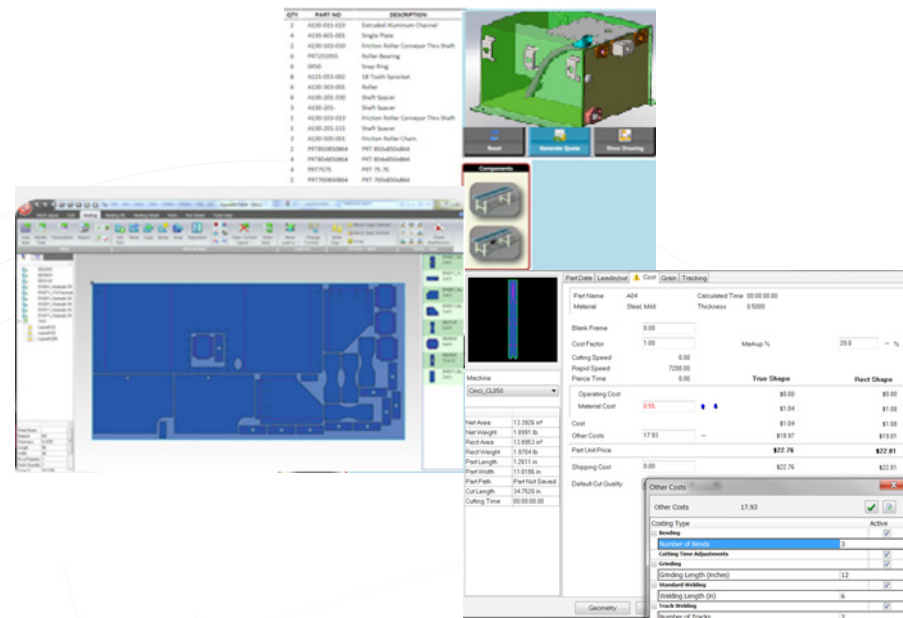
| QTY | PART NO | DESCRIPTION |
|---|---|---|
| 2 | A130-011-023 | Extruded Aluminum Channel |
| 4 | A130-401-001 | Single Plate |
| 2 | A130-103-010 | Friction Roller Conveyor Thru Shaft |
| 6 | PRT255955 | Roller Bearing |
| 6 | SR50 | Snap Ring |
| 8 | A115-053-002 | 18 Tooth Sprocket |
| 4 | A130-303-001 | Roller |
| 4 | A130-201-330 | Shaft Spacer |
| 2 | A130-201- | Shaft Spacer |
| 1 | A130-103-013 | Friction Roller Conveyor Thru Shaft |
| 2 | A130-201-111 | Shaft Spacer |
| 1 | A130-500-001 | Friction Roller Chain |
| 1 | PRT850850864 | PRT 850x850x864 |
| 1 | PRT854850864 | PRT 854x850x864 |
| 4 | PRT7575 | PRT 75.75 |
| 1 | PRT700850864 | PRT 700x850x864 |

Reset
Generate Quote
Show Drawing

Components

Part Data | Leadin/out | Cost | Grain | Tracking

Part Name A04
Material Steel, Mild
Calculated Time 00:00:00.00
Thickness 0.5000

Blank Frame 0.00
Cost Factor 1.00
Markup % 20.0 %
Cutting Speed 0.00
Rapid Speed 7200.00
Pierce Time 0.00

| | True Shape | Rect Shape |
|---|---|---|
| Operating Cost | \$0.00 | \$0.00 |
| Material Cost 0.55 | \$1.04 | \$1.08 |
| Cost | \$1.04 | \$1.08 |
| Other Costs 17.93 | \$18.97 | \$19.01 |
| Part Unit Price | \$22.76 | \$22.81 |
| Shipping Cost 0.00 | \$22.76 | \$22.81 |

Default Cut Quality

Machine
Cinci_CL950

| Net Area | 13.3926 in² |
|---|---|
| Net Weight | 1.8991 lb |
| Rect Area | 13.8953 in² |
| Rect Weight | 1.9704 lb |
| Part Length | 1.2611 in |
| Part Width | 11.0186 in |
| Part Path | Part Not Saved |
| Cut Length | 34.7520 in |
| Cutting Time | 00:00:00.00 |

Geometry

Other Costs
Other Costs 17.93

| Costing Type | | Active |
|---|---|---|
| Bending | | ☑ |
| Number of Bends | 3 | |
| Cutting Time Adjustments | | ☑ |
| Grinding | | ☑ |
| Grinding Length (inches) | 12 | |
| Standard Welding | | ☑ |
| Welding Length (in) | 6 | |
| Track Welding | | ☑ |
| Number of Tracks | 2 | |